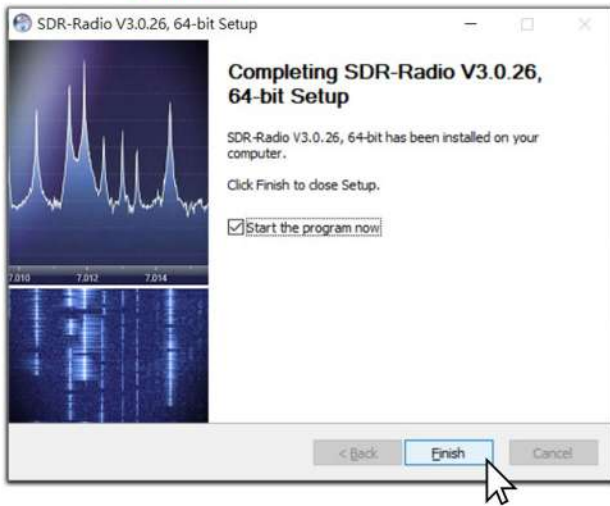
SDR-Radio V3.0.26, 64-bit Setup

Completing SDR-Radio V3.0.26, 64-bit Setup

SDR-Radio V3.0.26, 64-bit has been installed on your computer.

Click Finish to close Setup.

Start the program now

7.010 7.012 7.014

< Back

Finish

Cancel